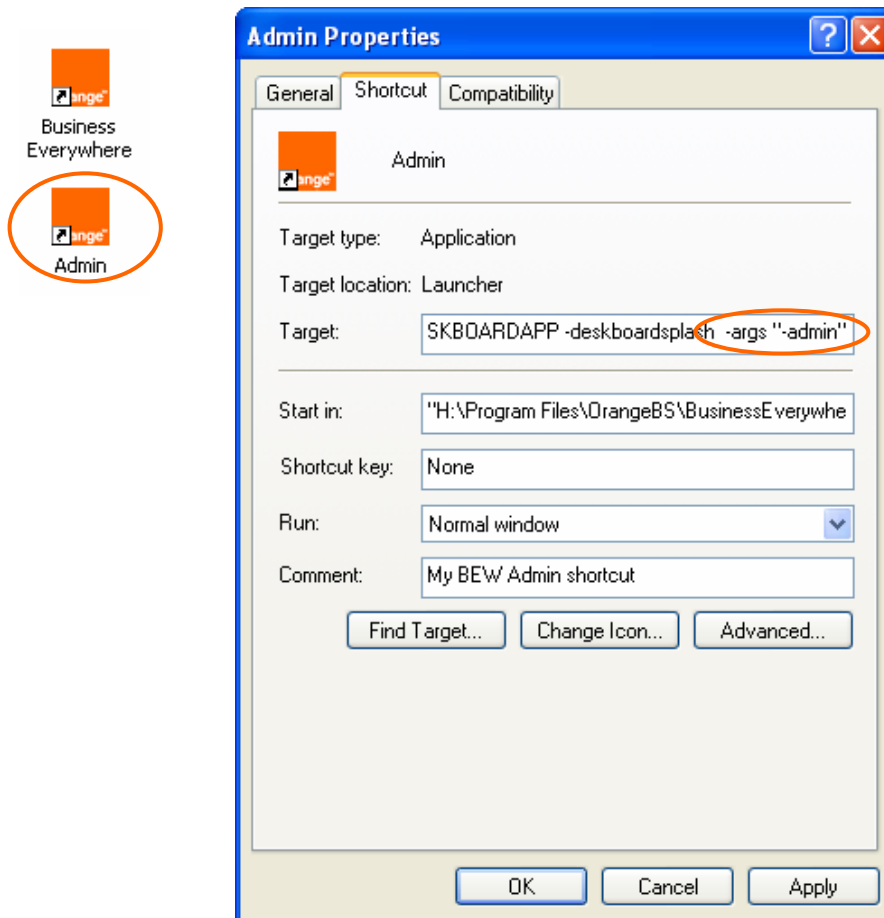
ange
Business Everywhere

ange
Admin

Admin Properties

General | Shortcut | Compatibility

ange
Admin

Target type: Application

Target location: Launcher

Target: SKBOARDAPP -deskboardsplash -args "-admin"

Start in: "H:\Program Files\OrangeBS\BusinessEverywhe

Shortcut key: None

Run: Normal window

Comment: My BEW Admin shortcut

Find Target... | Change Icon... | Advanced...

OK | Cancel | Apply